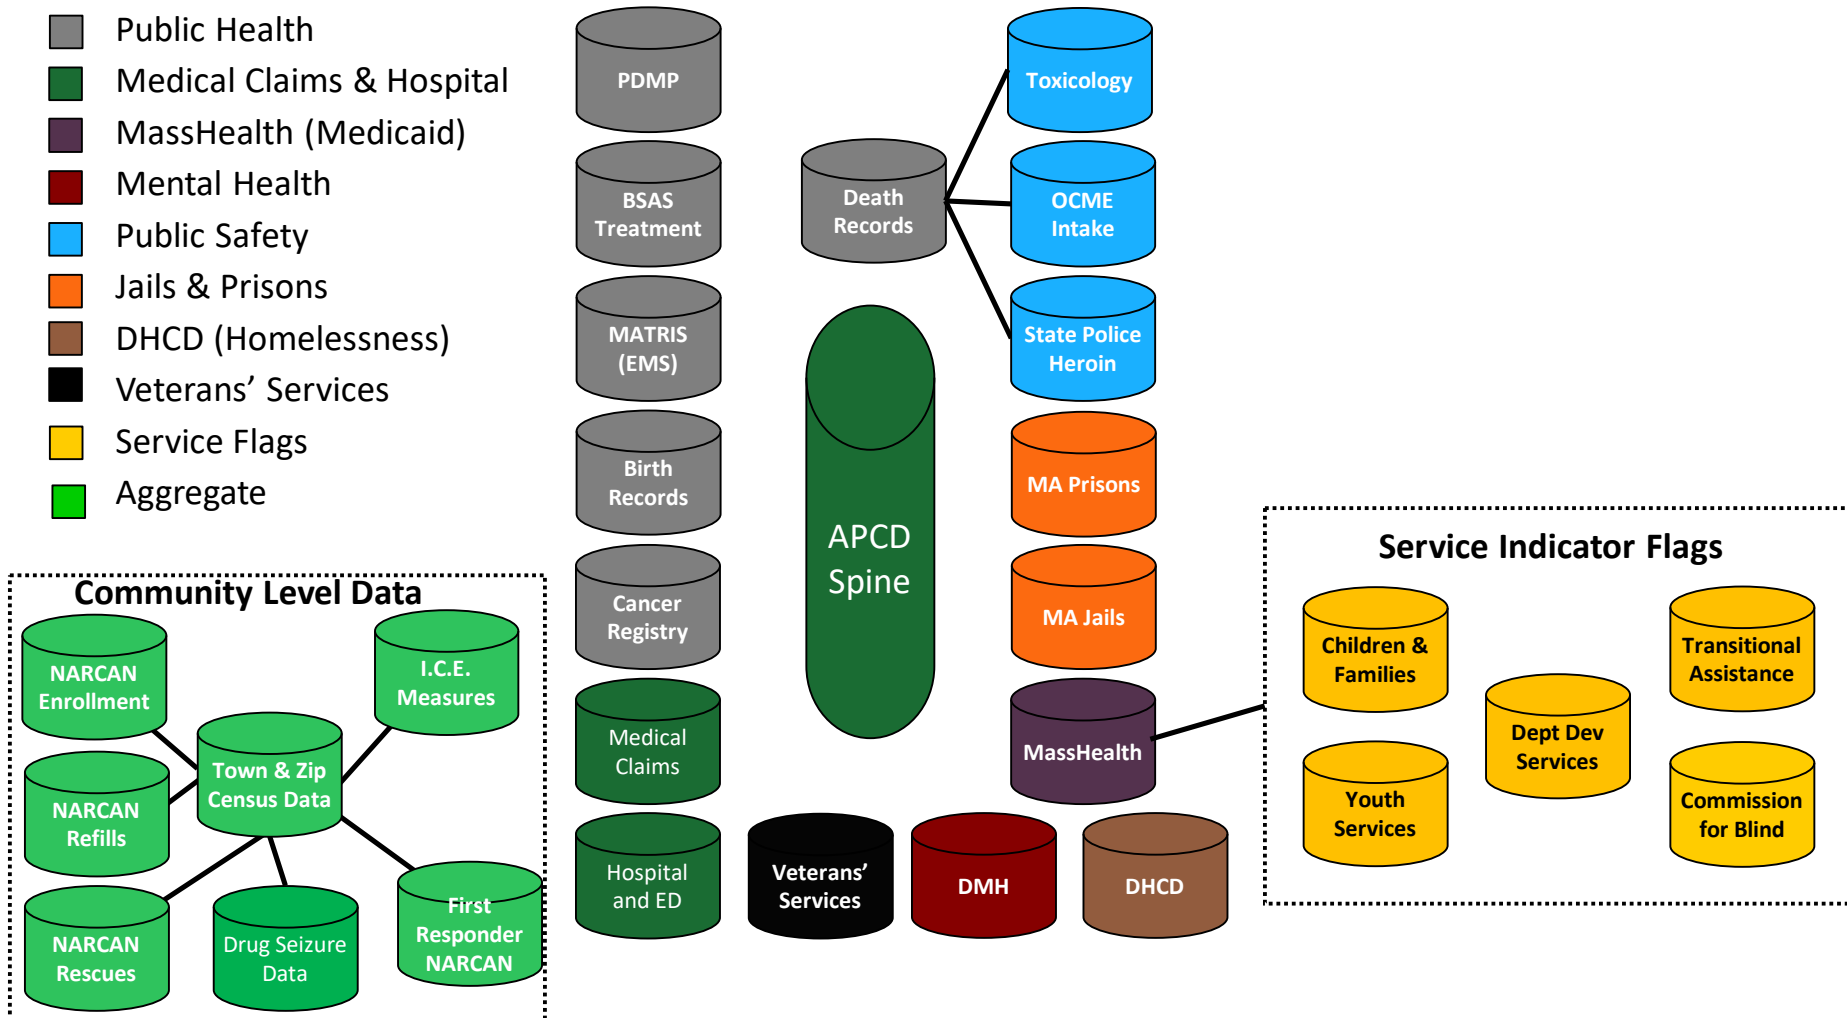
Public Health
Medical Claims & Hospital
MassHealth (Medicaid)
Mental Health
Public Safety
Jails & Prisons
DHCD (Homelessness)
Veterans' Services
Service Flags
Aggregate

PDMP
BSAS Treatment
MATRIS (EMS)
Birth Records
Cancer Registry
Medical Claims
Hospital and ED

Death Records

APCD Spine

Toxicology
OCME Intake
State Police Heroin
MA Prisons
MA Jails
MassHealth

Veterans' Services
DMH
DHCD

Community Level Data
NARCAN Enrollment
I.C.E. Measures
Town & Zip Census Data
NARCAN Refills
NARCAN Rescues
Drug Seizure Data
First Responder NARCAN

Service Indicator Flags
Children & Families
Transitional Assistance
Dept Dev Services
Youth Services
Commission for Blind